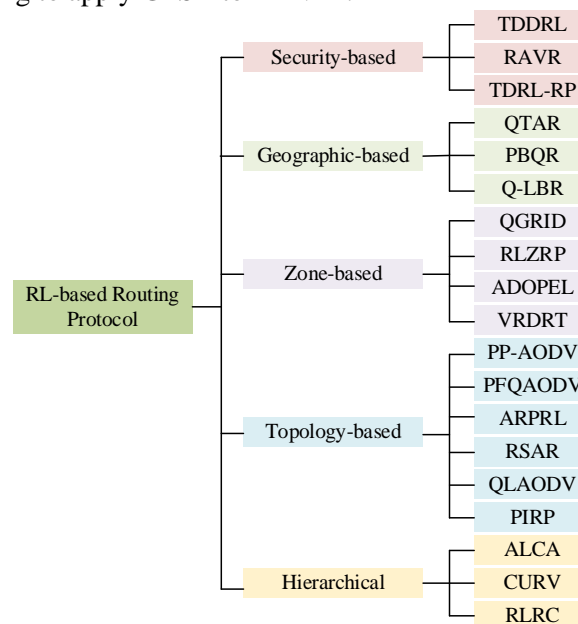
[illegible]

RL-based Routing Protocol

Security-based

TDDRL

RAVR

TDRL-RP

Geographic-based

QTAR

PBQR

Q-LBR

Zone-based

QGRID

RLZRP

ADOPEL

VRDRT

Topology-based

PP-AODV

PFQAODV

ARPRL

RSAR

QLAODV

PIRP

Hierarchical

ALCA

CURV

RLRC